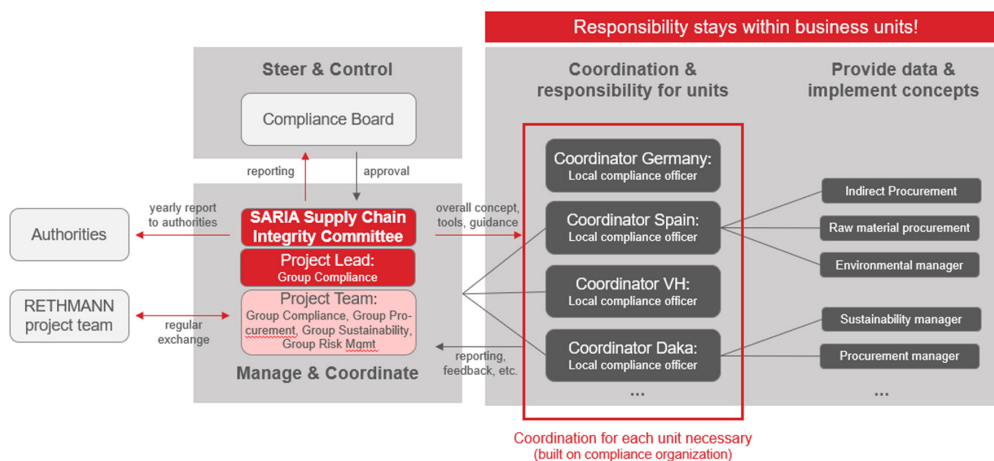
Responsibility stays within business units!

Steer & Control

Compliance Board

reporting

approval

Coordination & responsibility for units

Provide data & implement concepts

Coordinator Germany:
Local compliance officer

Indirect Procurement

Authorities

yearly report to authorities

SARIA Supply Chain Integrity Committee

overall concept, tools, guidance

Coordinator Spain:
Local compliance officer

Raw material procurement

Project Lead:
Group Compliance

Environmental manager

RETHMANN project team

regular exchange

Project Team:
Group Compliance, Group Procurement, Group Sustainability, Group Risk Mgmt

Coordinator VH:
Local compliance officer

Sustainability manager

reporting, feedback, etc.

Coordinator Daka:
Local compliance officer

Procurement manager

Manage & Coordinate

...

...

Coordination for each unit necessary
(built on compliance organization)